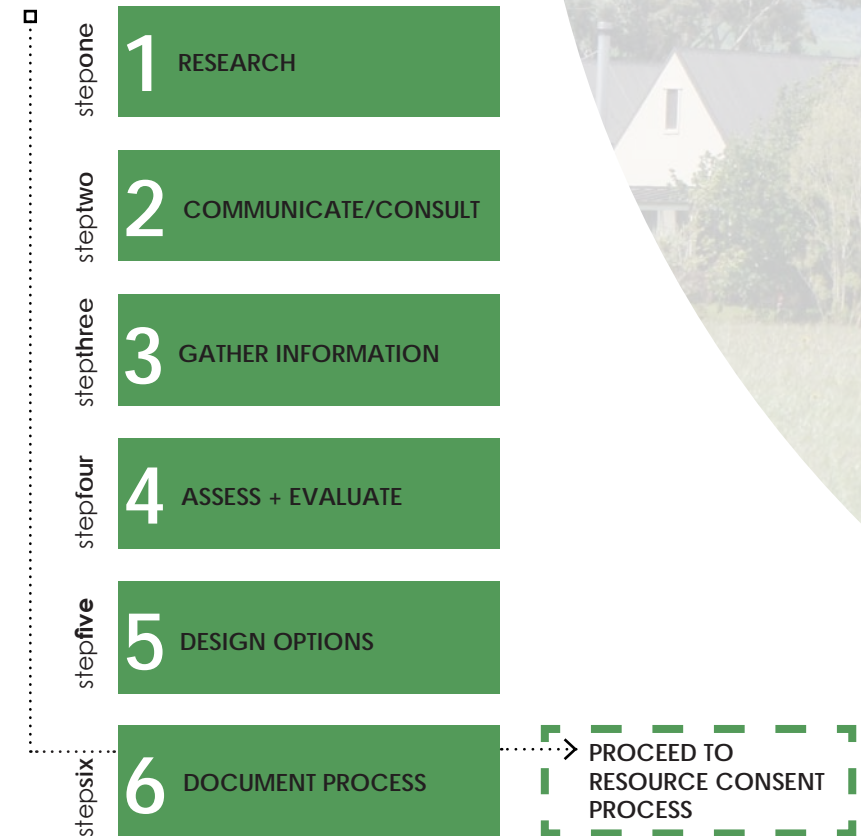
stepone
1 RESEARCH

steptwo
2 COMMUNICATE/CONSULT

stepthree
3 GATHER INFORMATION

stepfour
4 ASSESS + EVALUATE

stepfive
5 DESIGN OPTIONS

stepsix
6 DOCUMENT PROCESS

PROCEED TO RESOURCE CONSENT PROCESS